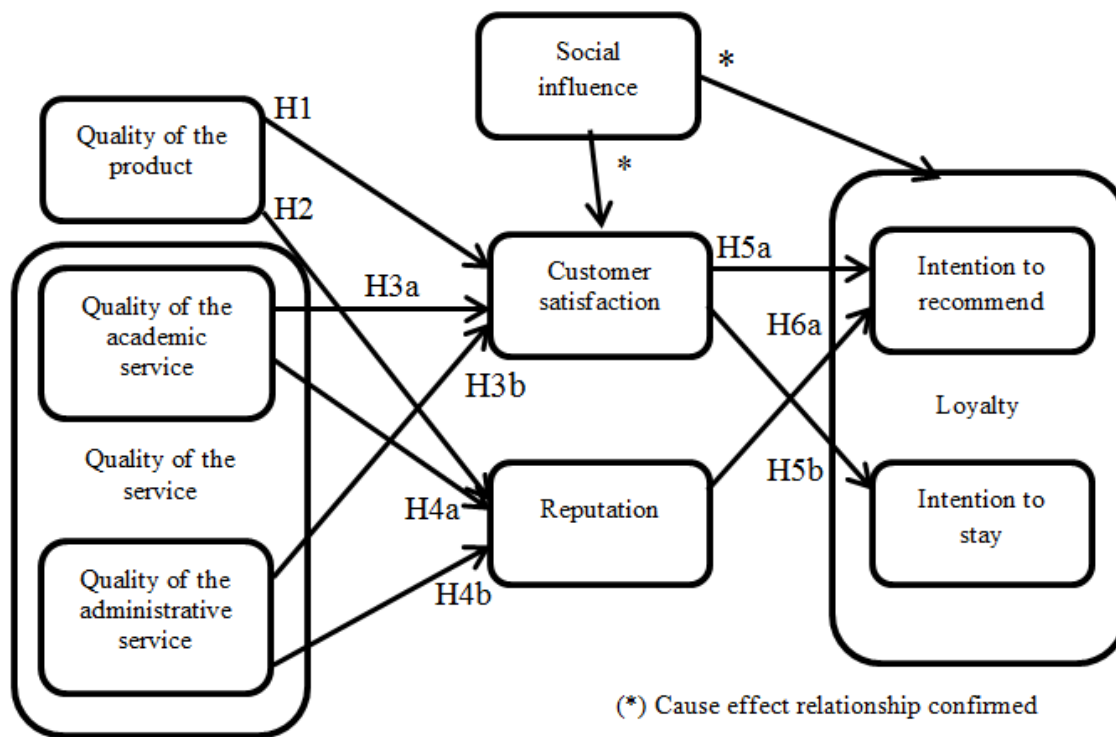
Social influence

*

Quality of the product

H1

H2

*

Customer satisfaction

H5a

Intention to recommend

Quality of the academic service

H3a

H6a

H3b

Loyalty

Quality of the service

H4a

Reputation

H5b

Intention to stay

Quality of the administrative service

H4b

(*) Cause effect relationship confirmed